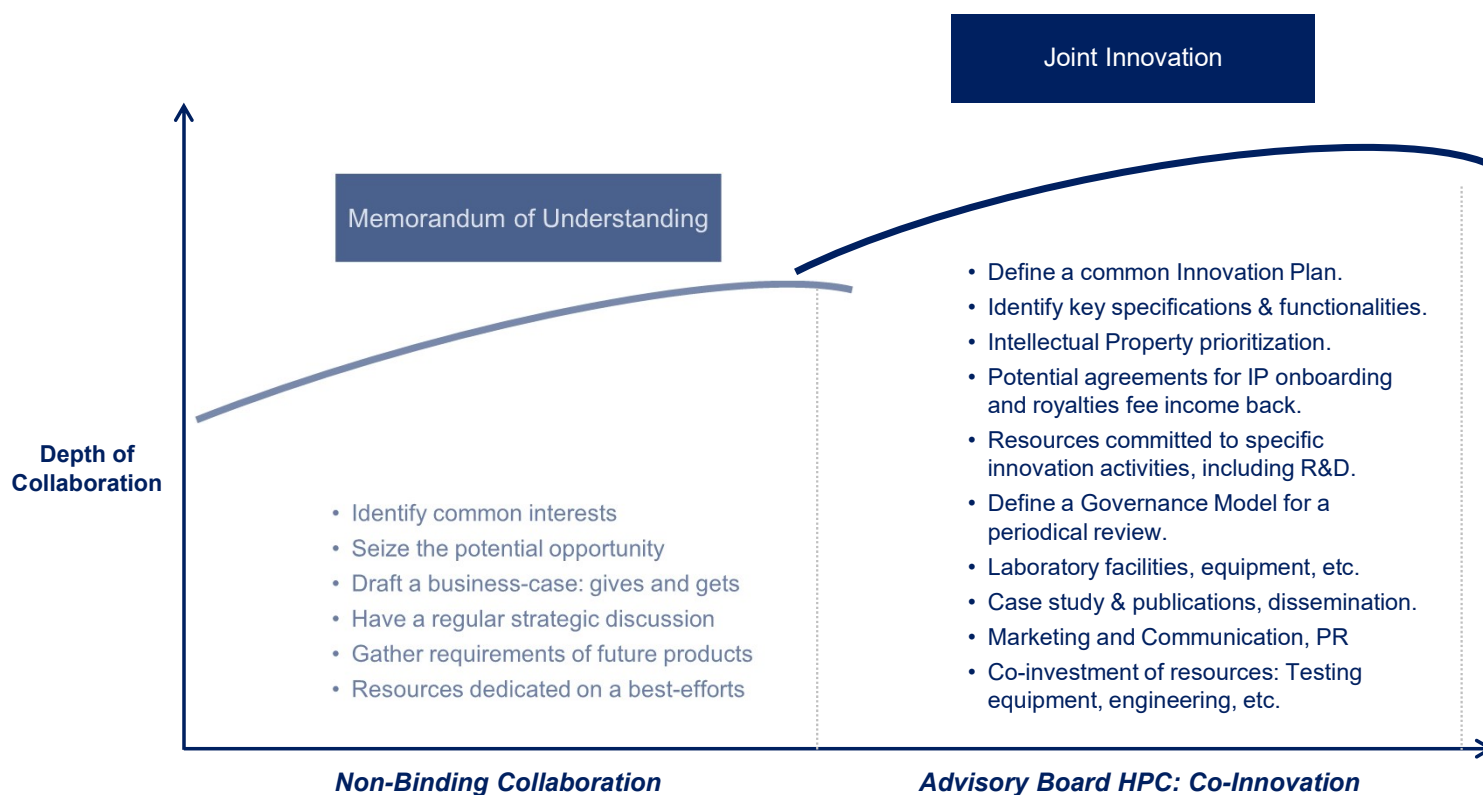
Joint Innovation

Memorandum of Understanding

Depth of Collaboration

• Identify common interests
• Seize the potential opportunity
• Draft a business-case: gives and gets
• Have a regular strategic discussion
• Gather requirements of future products
• Resources dedicated on a best-efforts

• Define a common Innovation Plan.
• Identify key specifications & functionalities.
• Intellectual Property prioritization.
• Potential agreements for IP onboarding and royalties fee income back.
• Resources committed to specific innovation activities, including R&D.
• Define a Governance Model for a periodical review.
• Laboratory facilities, equipment, etc.
• Case study & publications, dissemination.
• Marketing and Communication, PR
• Co-investment of resources: Testing equipment, engineering, etc.

Non-Binding Collaboration

Advisory Board HPC: Co-Innovation